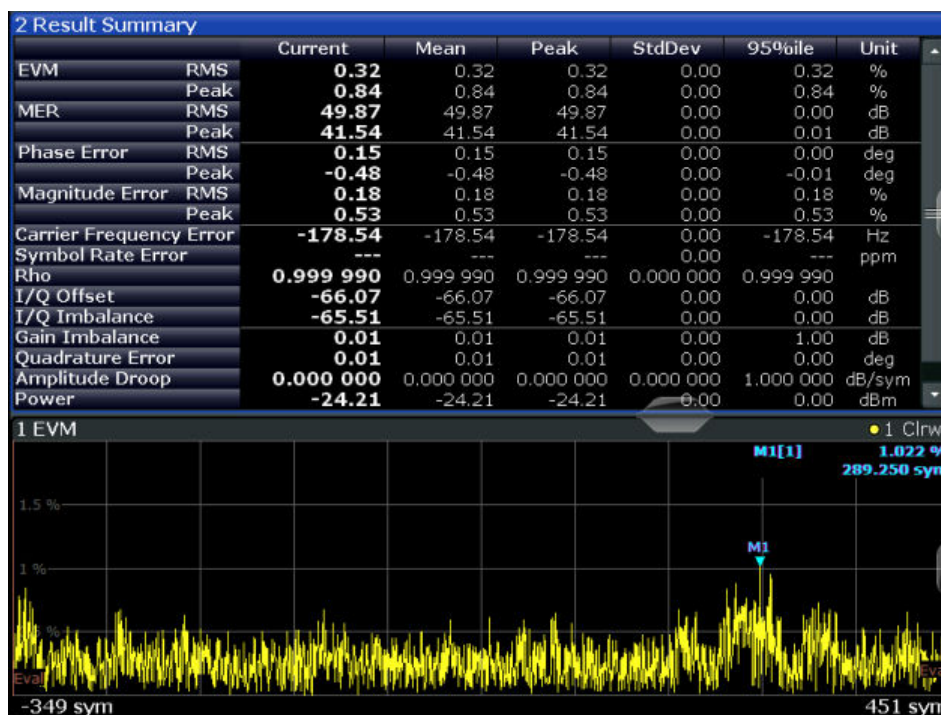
2 Result Summary

| | | Current | Mean | Peak | StdDev | 95%ile | Unit |
|---|---|---|---|---|---|---|---|
| EVM | RMS | 0.32 | 0.32 | 0.32 | 0.00 | 0.32 | % |
| | Peak | 0.84 | 0.84 | 0.84 | 0.00 | 0.84 | % |
| MER | RMS | 49.87 | 49.87 | 49.87 | 0.00 | 0.00 | dB |
| | Peak | 41.54 | 41.54 | 41.54 | 0.00 | 0.01 | dB |
| Phase Error | RMS | 0.15 | 0.15 | 0.15 | 0.00 | 0.00 | deg |
| | Peak | -0.48 | -0.48 | -0.48 | 0.00 | -0.01 | deg |
| Magnitude Error | RMS | 0.18 | 0.18 | 0.18 | 0.00 | 0.18 | % |
| | Peak | 0.53 | 0.53 | 0.53 | 0.00 | 0.53 | % |
| Carrier Frequency Error | | -178.54 | -178.54 | -178.54 | 0.00 | -178.54 | Hz |
| Symbol Rate Error | | --- | --- | --- | 0.00 | --- | ppm |
| Rho | | 0.999 990 | 0.999 990 | 0.999 990 | 0.000 000 | 0.999 990 | |
| I/Q Offset | | -66.07 | -66.07 | -66.07 | 0.00 | 0.00 | dB |
| I/Q Imbalance | | -65.51 | -65.51 | -65.51 | 0.00 | 0.00 | dB |
| Gain Imbalance | | 0.01 | 0.01 | 0.01 | 0.00 | 1.00 | dB |
| Quadrature Error | | 0.01 | 0.01 | 0.01 | 0.00 | 0.00 | deg |
| Amplitude Droop | | 0.000 000 | 0.000 000 | 0.000 000 | 0.000 000 | 1.000 000 | dB/sym |
| Power | | -24.21 | -24.21 | -24.21 | 0.00 | 0.00 | dBm |

1 EVM
•1 Clrw
M1[1]
1.022 %
289.250 sym
1.5 %
1 %
M1
Eval
-349 sym
451 sym